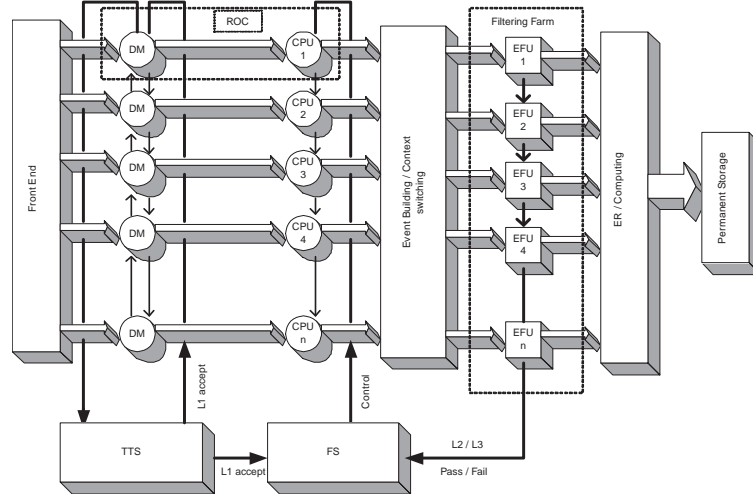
ROC

Filtering Farm

Front End

DM

DM

DM

DM

DM

CPU 1

CPU 2

CPU 3

CPU 4

CPU n

Event Building / Context switching

EFU 1

EFU 2

EFU 3

EFU 4

EFU n

ER / Computing

Permanent Storage

L1 accept

Control

TTS

L1 accept

FS

L2 / L3

Pass / Fail